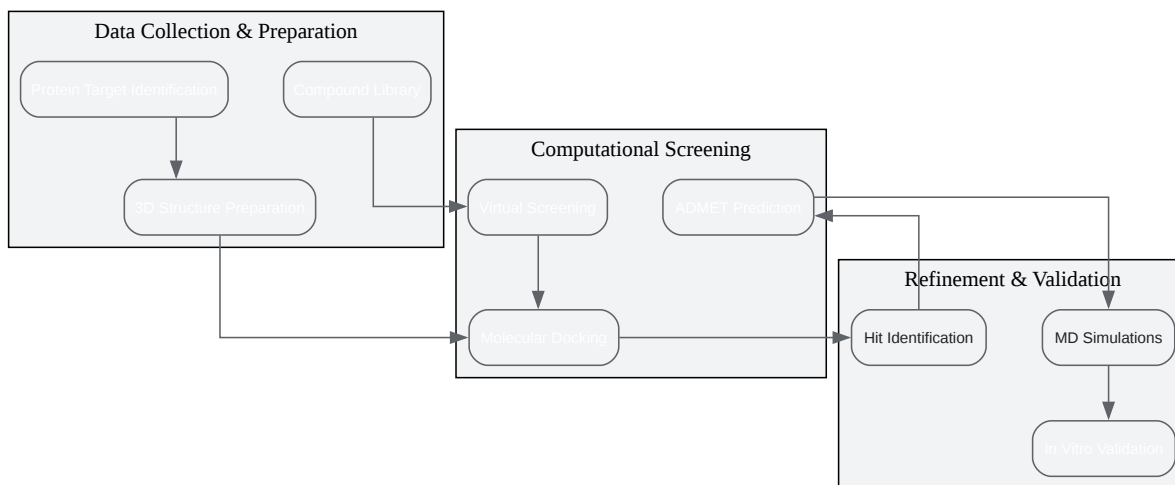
Data Collection & Preparation

Protein Target Identification

Compound Library

3D Structure Preparation

Computational Screening

Virtual Screening

ADMET Prediction

Molecular Docking

Refinement & Validation

Hit Identification

MD Simulations

In Vitro Validation